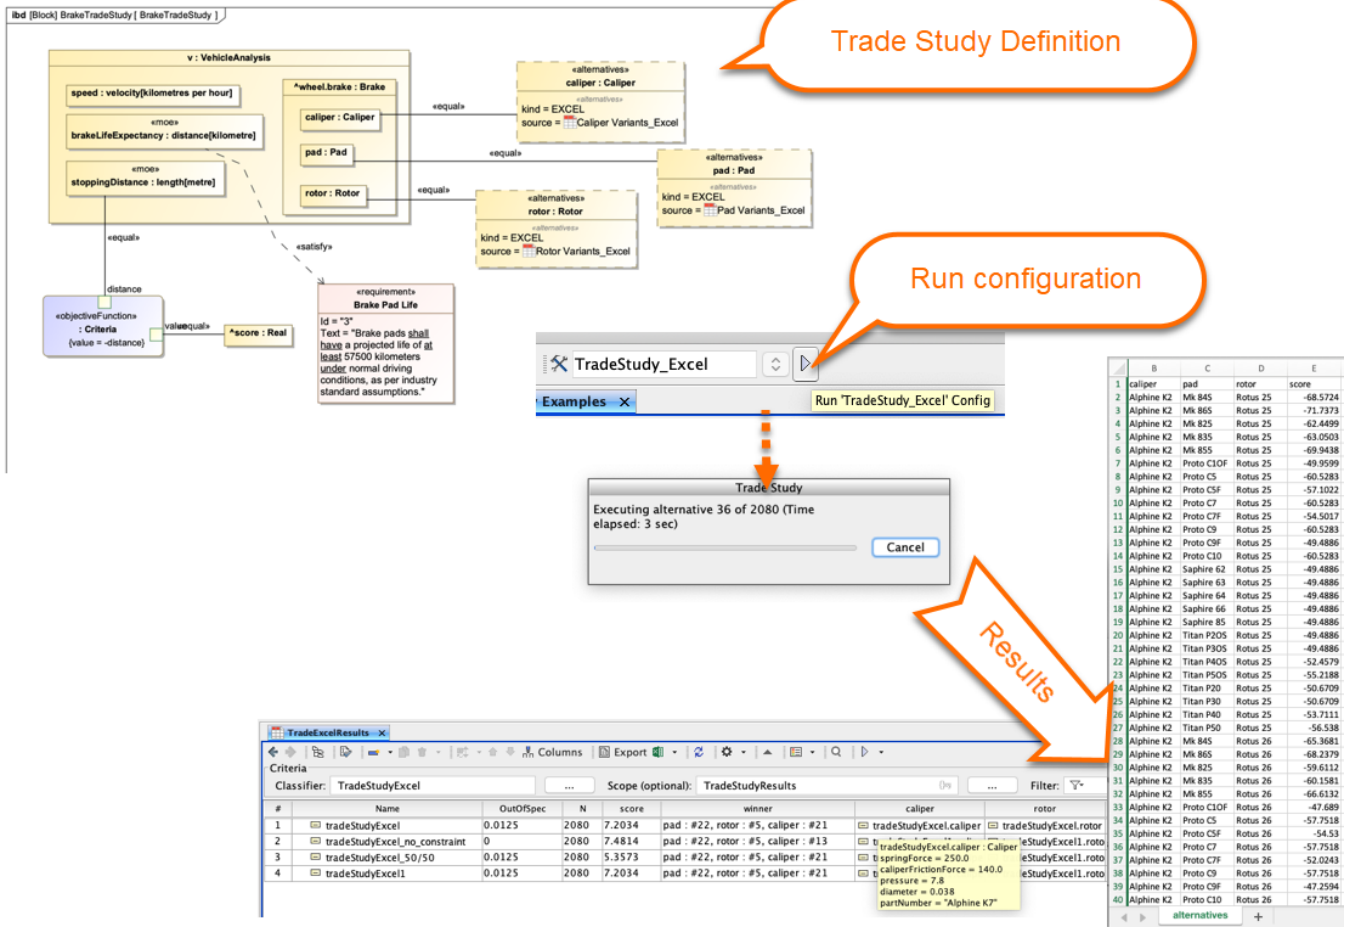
ibd [Block] BrakeTradeStudy [ BrakeTradeStudy ]

Trade Study Definition

v : VehicleAnalysis

speed : velocity[kilometres per hour]

«moe»
brakeLifeExpectancy : distance[kilometre]

«moe»
stoppingDistance : length[metre]

^wheel.brake : Brake

caliper : Caliper

pad : Pad

rotor : Rotor

«equal»

«equal»

«equal»

«alternatives»
caliper : Caliper
«alternatives»
kind = EXCEL
source = Caliper Variants_Excel

«alternatives»
pad : Pad
«alternatives»
kind = EXCEL
source = Pad Variants_Excel

«alternatives»
rotor : Rotor
«alternatives»
kind = EXCEL
source = Rotor Variants_Excel

«equal»

«satisfy»

distance

«objectiveFunction»
: Criteria
{value = -distance}

value

«equal»

^score : Real

«requirement»
Brake Pad Life
Id = "3"
Text = "Brake pads shall have a projected life of at least 57500 kilometers under normal driving conditions, as per industry standard assumptions."

Run configuration

TradeStudy_Excel

Examples

Run 'TradeStudy_Excel' Config

Trade Study
Executing alternative 36 of 2080 (Time elapsed: 3 sec)
Cancel

Results

| | B | C | D | E |
|---|---|---|---|---|
| 1 | caliper | pad | rotor | score |
| 2 | Alphine K2 | Mk 84S | Rotus 25 | -68.5724 |
| 3 | Alphine K2 | Mk 86S | Rotus 25 | -71.7373 |
| 4 | Alphine K2 | Mk 82S | Rotus 25 | -62.4499 |
| 5 | Alphine K2 | Mk 83S | Rotus 25 | -63.0503 |
| 6 | Alphine K2 | Mk 85S | Rotus 25 | -69.9438 |
| 7 | Alphine K2 | Proto C10F | Rotus 25 | -49.9599 |
| 8 | Alphine K2 | Proto C5 | Rotus 25 | -60.5283 |
| 9 | Alphine K2 | Proto C5F | Rotus 25 | -57.1022 |
| 10 | Alphine K2 | Proto C7 | Rotus 25 | -60.5283 |
| 11 | Alphine K2 | Proto C7F | Rotus 25 | -54.5017 |
| 12 | Alphine K2 | Proto C9 | Rotus 25 | -60.5283 |
| 13 | Alphine K2 | Proto C9F | Rotus 25 | -49.4886 |
| 14 | Alphine K2 | Proto C10 | Rotus 25 | -60.5283 |
| 15 | Alphine K2 | Saphire 62 | Rotus 25 | -49.4886 |
| 16 | Alphine K2 | Saphire 63 | Rotus 25 | -49.4886 |
| 17 | Alphine K2 | Saphire 64 | Rotus 25 | -49.4886 |
| 18 | Alphine K2 | Saphire 66 | Rotus 25 | -49.4886 |
| 19 | Alphine K2 | Saphire 85 | Rotus 25 | -49.4886 |
| 20 | Alphine K2 | Titan P20S | Rotus 25 | -49.4886 |
| 21 | Alphine K2 | Titan P30S | Rotus 25 | -49.4886 |
| 22 | Alphine K2 | Titan P40S | Rotus 25 | -52.4579 |
| 23 | Alphine K2 | Titan P50S | Rotus 25 | -55.2188 |
| 24 | Alphine K2 | Titan P20 | Rotus 25 | -50.6709 |
| 25 | Alphine K2 | Titan P30 | Rotus 25 | -50.6709 |
| 26 | Alphine K2 | Titan P40 | Rotus 25 | -53.7111 |
| 27 | Alphine K2 | Titan P50 | Rotus 25 | -56.538 |
| 28 | Alphine K2 | Mk 84S | Rotus 26 | -65.3681 |
| 29 | Alphine K2 | Mk 86S | Rotus 26 | -68.2379 |
| 30 | Alphine K2 | Mk 82S | Rotus 26 | -59.6112 |
| 31 | Alphine K2 | Mk 83S | Rotus 26 | -60.1581 |
| 32 | Alphine K2 | Mk 85S | Rotus 26 | -66.6132 |
| 33 | Alphine K2 | Proto C10F | Rotus 26 | -47.689 |
| 34 | Alphine K2 | Proto C5 | Rotus 26 | -57.7518 |
| 35 | Alphine K2 | Proto C5F | Rotus 26 | -54.53 |
| 36 | Alphine K2 | Proto C7 | Rotus 26 | -57.7518 |
| 37 | Alphine K2 | Proto C7F | Rotus 26 | -52.0243 |
| 38 | Alphine K2 | Proto C9 | Rotus 26 | -57.7518 |
| 39 | Alphine K2 | Proto C9F | Rotus 26 | -47.2594 |
| 40 | Alphine K2 | Proto C10 | Rotus 26 | -57.7518 |

alternatives +

TradeExcelResults

Columns Export

Criteria
Classifier: TradeStudyExcel ... Scope (optional): TradeStudyResults ... Filter:

| # | Name | OutOfSpec | N | score | winner | caliper | rotor |
|---|---|---|---|---|---|---|---|
| 1 | tradeStudyExcel | 0.0125 | 2080 | 7.2034 | pad : #22, rotor : #5, caliper : #21 | tradeStudyExcel.caliper | tradeStudyExcel.rotor |
| 2 | tradeStudyExcel_no_constraint | 0 | 2080 | 7.4814 | pad : #22, rotor : #5, caliper : #13 | | eStudyExcel1.roto |
| 3 | tradeStudyExcel_50/50 | 0.0125 | 2080 | 5.3573 | pad : #22, rotor : #5, caliper : #21 | | eStudyExcel1.roto |
| 4 | tradeStudyExcel1 | 0.0125 | 2080 | 7.2034 | pad : #22, rotor : #5, caliper : #21 | | eStudyExcel1.roto |

tradeStudyExcel.caliper : Caliper
springForce = 250.0
caliperFrictionForce = 140.0
pressure = 7.8
diameter = 0.038
partNumber = "Alphine K7"